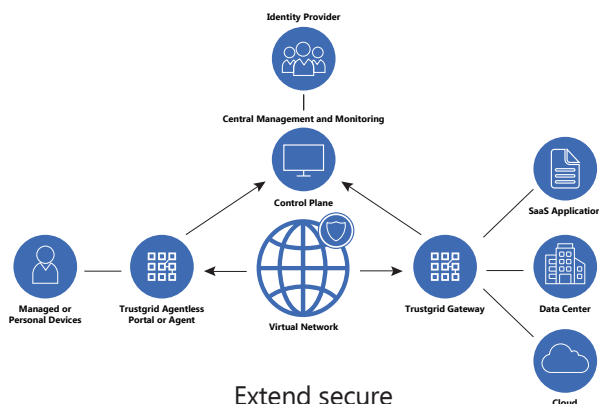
Identity Provider

Central Management and Monitoring

Control Plane

SaaS Applicatio

Managed or Personal Devices

Trustgrid Agentless Portal or Agent

Virtual Network

Trustgrid Gateway

Data Center

Cloud

Extend secure